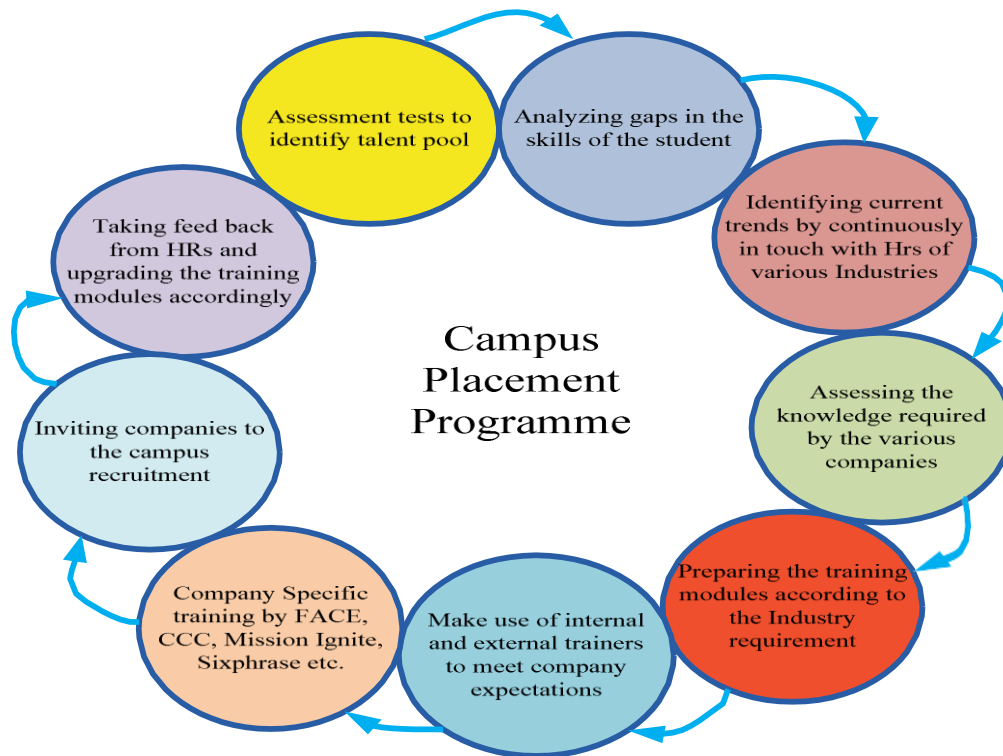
Campus Placement Programme

Assessment tests to identify talent pool

Analyzing gaps in the skills of the student

Identifying current trends by continuously in touch with Hrs of various Industries

Assessing the knowledge required by the various companies

Preparing the training modules according to the Industry requirement

Make use of internal and external trainers to meet company expectations

Company Specific training by FACE, CCC, Mission Ignite, Sixphrase etc.

Inviting companies to the campus recruitment

Taking feed back from HRs and upgrading the training modules accordingly